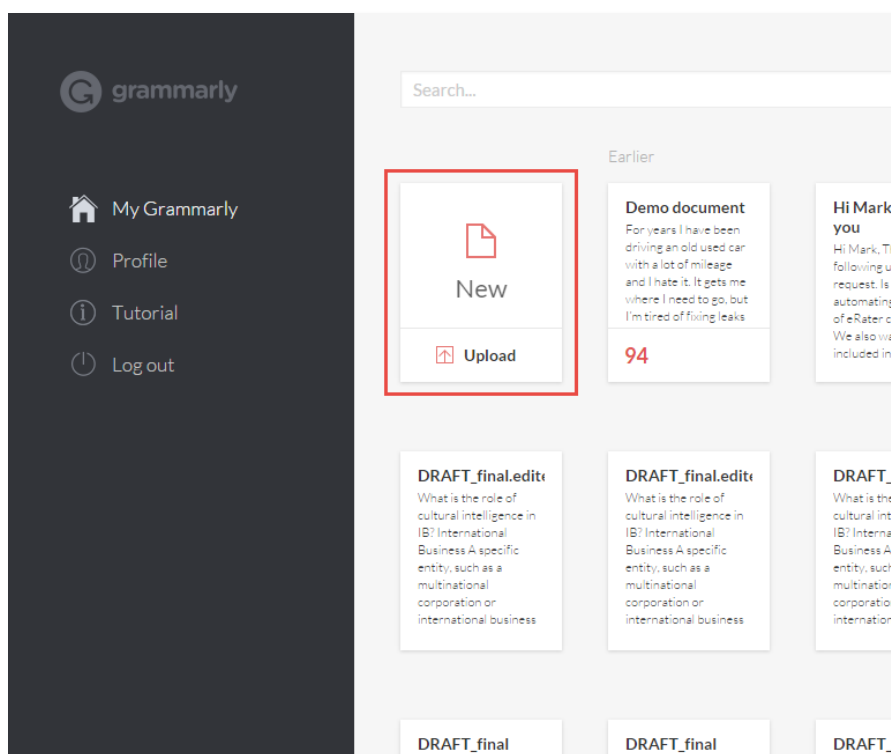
grammarly

My Grammarly
Profile
Tutorial
Log out

Search...

Earlier

New
Upload

Demo document
For years I have been driving an old used car with a lot of mileage and I hate it. It gets me where I need to go, but I'm tired of fixing leaks
94

Hi Mark
you
Hi Mark, T
following u
request. Is
automating
of eRater c
We also wa
included in

DRAFT_final.edit
What is the role of cultural intelligence in IB? International Business A specific entity, such as a multinational corporation or international business

DRAFT_final.edit
What is the role of cultural intelligence in IB? International Business A specific entity, such as a multinational corporation or international business

DRAFT_
What is the
cultural int
IB? Interna
Business A
entity, such
multination
corporation
internation

DRAFT_final

DRAFT_final

DRAFT_